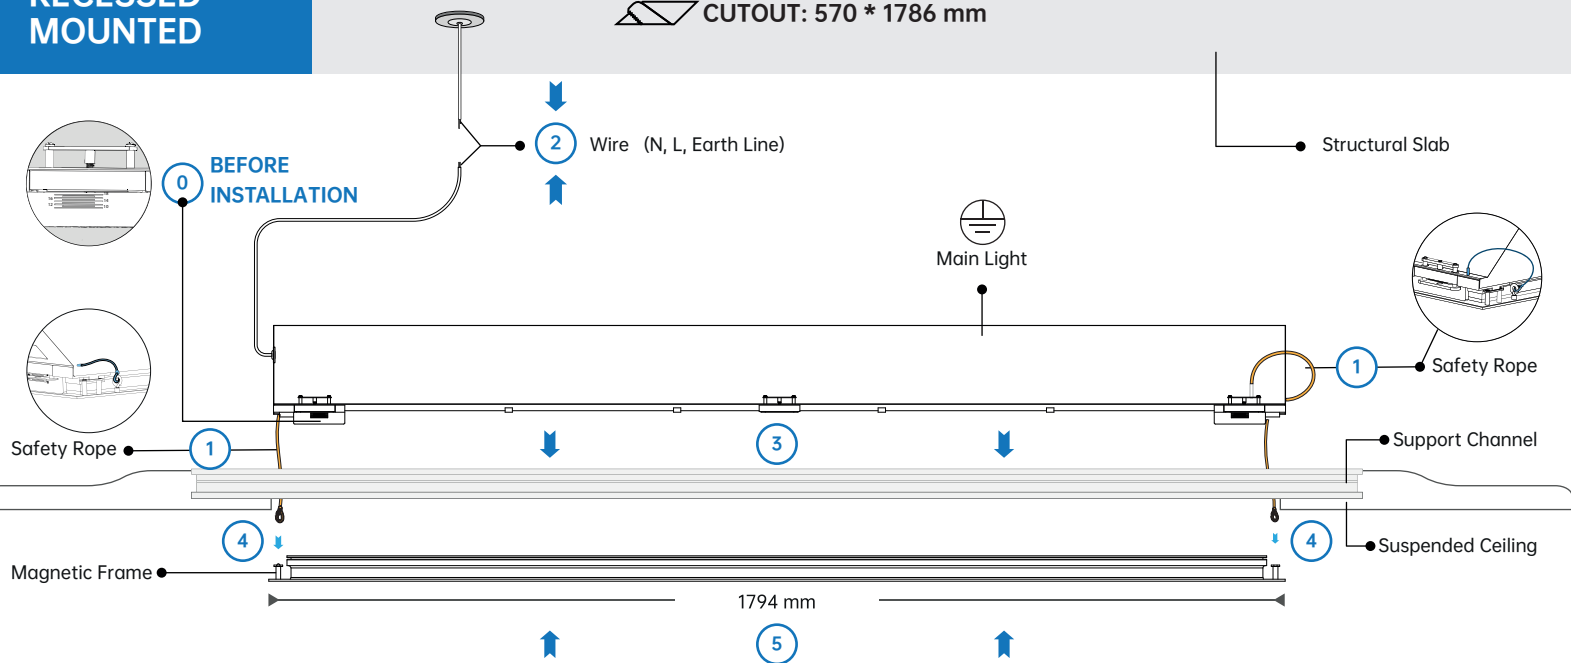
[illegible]
MOUNTED

CUTOUT: 570 * 1786 mm

0 BEFORE INSTALLATION

2 Wire (N, L, Earth Line)

Structural Slab

Main Light

1 Safety Rope

Safety Rope 1

3

Support Channel

Suspended Ceiling

4

4

Magnetic Frame

1794 mm

5